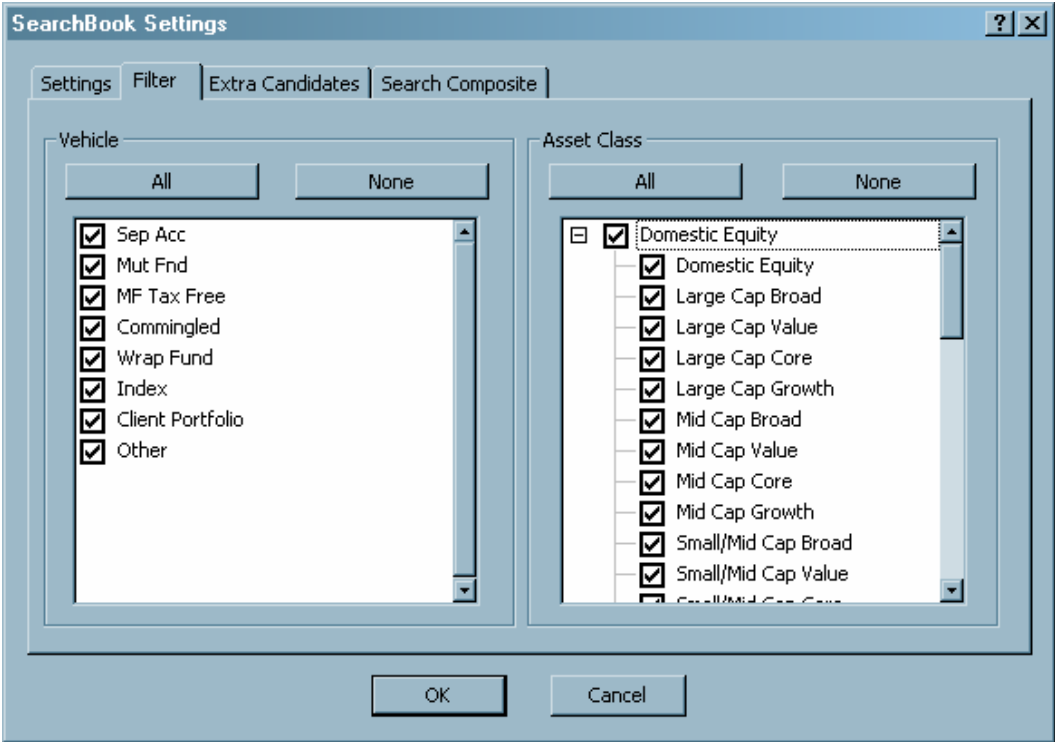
SearchBook Settings

?

Settings

Filter

Extra Candidates

Search Composite

Vehicle

All

None

Sep Acc

Mut Fnd

MF Tax Free

Commingled

Wrap Fund

Index

Client Portfolio

Other

Asset Class

All

None

Domestic Equity

Domestic Equity

Large Cap Broad

Large Cap Value

Large Cap Core

Large Cap Growth

Mid Cap Broad

Mid Cap Value

Mid Cap Core

Mid Cap Growth

Small/Mid Cap Broad

Small/Mid Cap Value

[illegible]

OK

Cancel